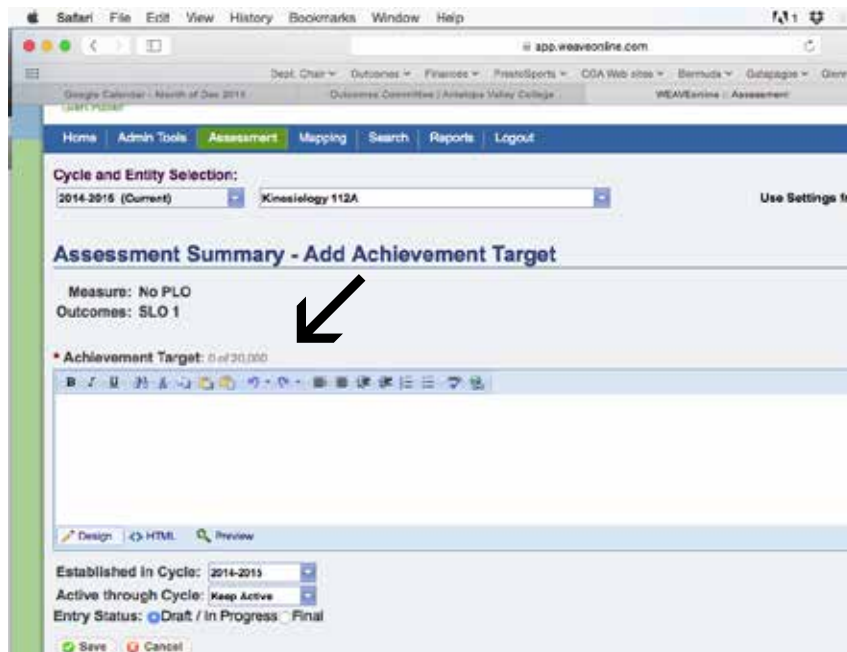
Safari File Edit View History Bookmarks Window Help

app.weaveonline.com

Dept. Chair Outcomes Finances PrestoSports COA Web sites Bermuda Galapagos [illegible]

Google Calendar - Month of Dec 2015 | Outcomes Committee | Antelope Valley College | WEAVEonline :: Assessment

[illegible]

Home | Admin Tools | Assessment | Mapping | Search | Reports | Logout

Cycle and Entity Selection:

2014-2015 (Current) | Kinesiology 112A

Use Settings f

Assessment Summary - Add Achievement Target

Measure: No PLO
Outcomes: SLO 1

* Achievement Target: 0 of 20,000

Design | HTML | Preview

Established in Cycle: 2014-2015
Active through Cycle: Keep Active
Entry Status: Draft / In Progress Final

Save | Cancel